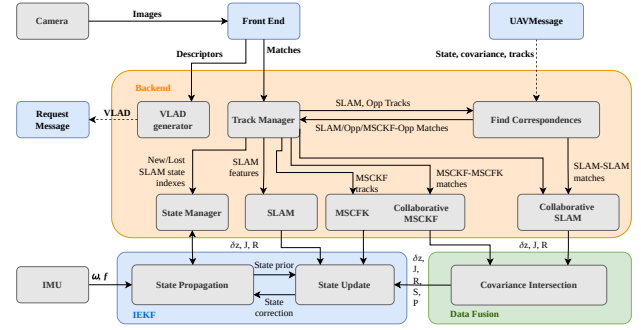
Camera
Images
Front End
UAVMessage
Descriptors
Matches
State, covariance, tracks
Backend
Request Message
VLAD
VLAD generator
Track Manager
SLAM, Opp Tracks
SLAM/Opp/MSCKF-Opp Matches
Find Correspondences
New/Lost SLAM state indexes
SLAM features
MSCKF tracks
MSCKF-MSCKF matches
SLAM-SLAM matches
State Manager
SLAM
MSCFK
Collaborative MSCKF
Collaborative SLAM
δz, J, R
δz, J, R
IMU
ω, f
State prior
δz, J, R, S, P
State Propagation
State Update
Covariance Intersection
State correction
IEKF
Data Fusion